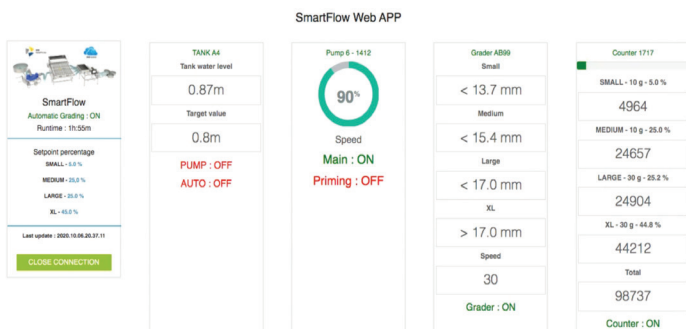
SmartFlow Web APP

SmartFlow
Automatic Grading : ON
Runtime : 1h:55m

Setpoint percentage
SMALL - 5.0 %
MEDIUM - 25.0 %
LARGE - 25.0 %
XL - 45.0 %

Last update : 2020.10.06.20.37.11

CLOSE CONNECTION

TANK A4
Tank water level
0.87m
Target value
0.8m
PUMP : OFF
AUTO : OFF

Pump 6 - 1412
90%
Speed
Main : ON
Priming : OFF

Grader AB99
Small
< 13.7 mm
Medium
< 15.4 mm
Large
< 17.0 mm
XL
> 17.0 mm
Speed
30
Grader : ON

Counter 1717
SMALL - 10 g - 5.0 %
4964
MEDIUM - 10 g - 25.0 %
24657
LARGE - 30 g - 25.2 %
24904
XL - 30 g - 44.8 %
44212
Total
98737
Counter : ON